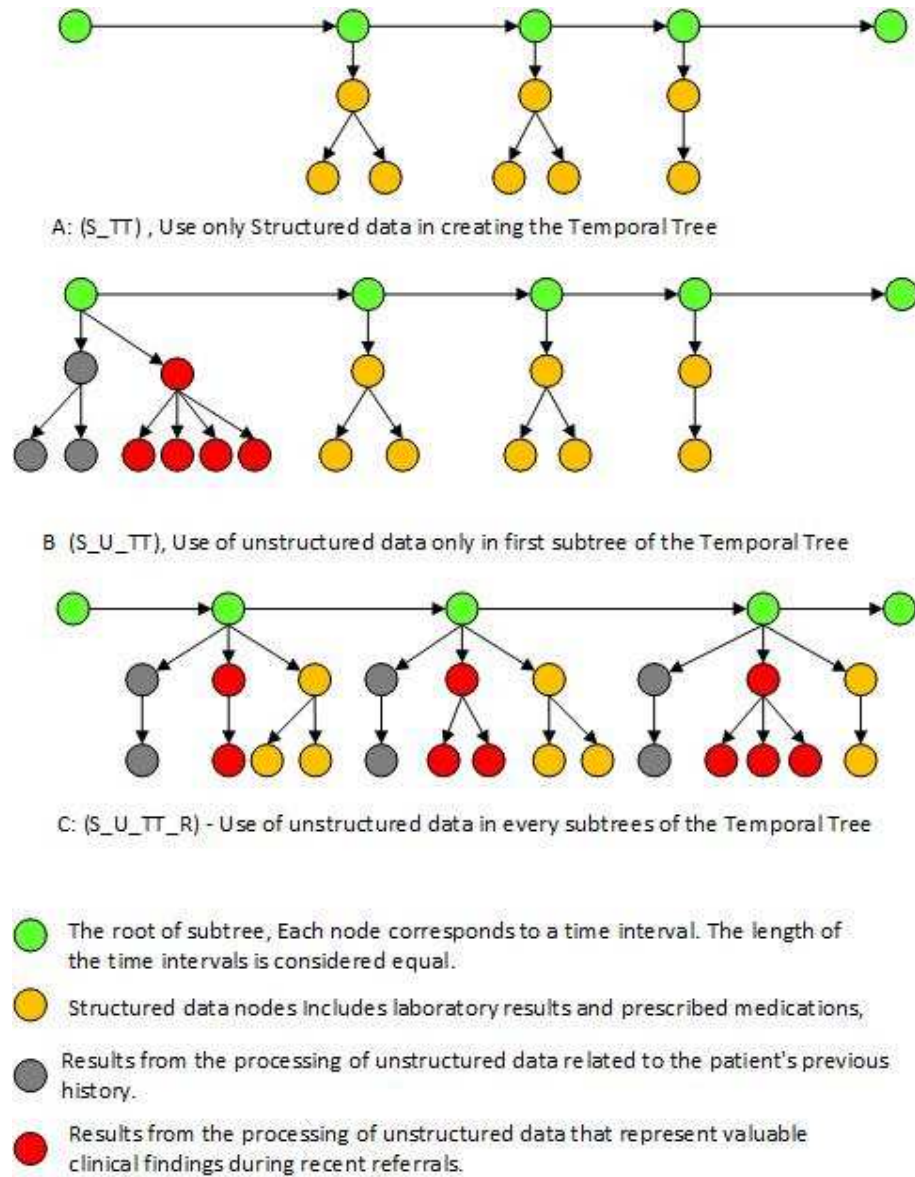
A: (S_TT) , Use only Structured data in creating the Temporal Tree

B (S_U_TT), Use of unstructured data only in first subtree of the Temporal Tree

C: (S_U_TT_R) - Use of unstructured data in every subtrees of the Temporal Tree

The root of subtree, Each node corresponds to a time interval. The length of the time intervals is considered equal.

Structured data nodes Includes laboratory results and prescribed medications,

Results from the processing of unstructured data related to the patient's previous history.

Results from the processing of unstructured data that represent valuable clinical findings during recent referrals.